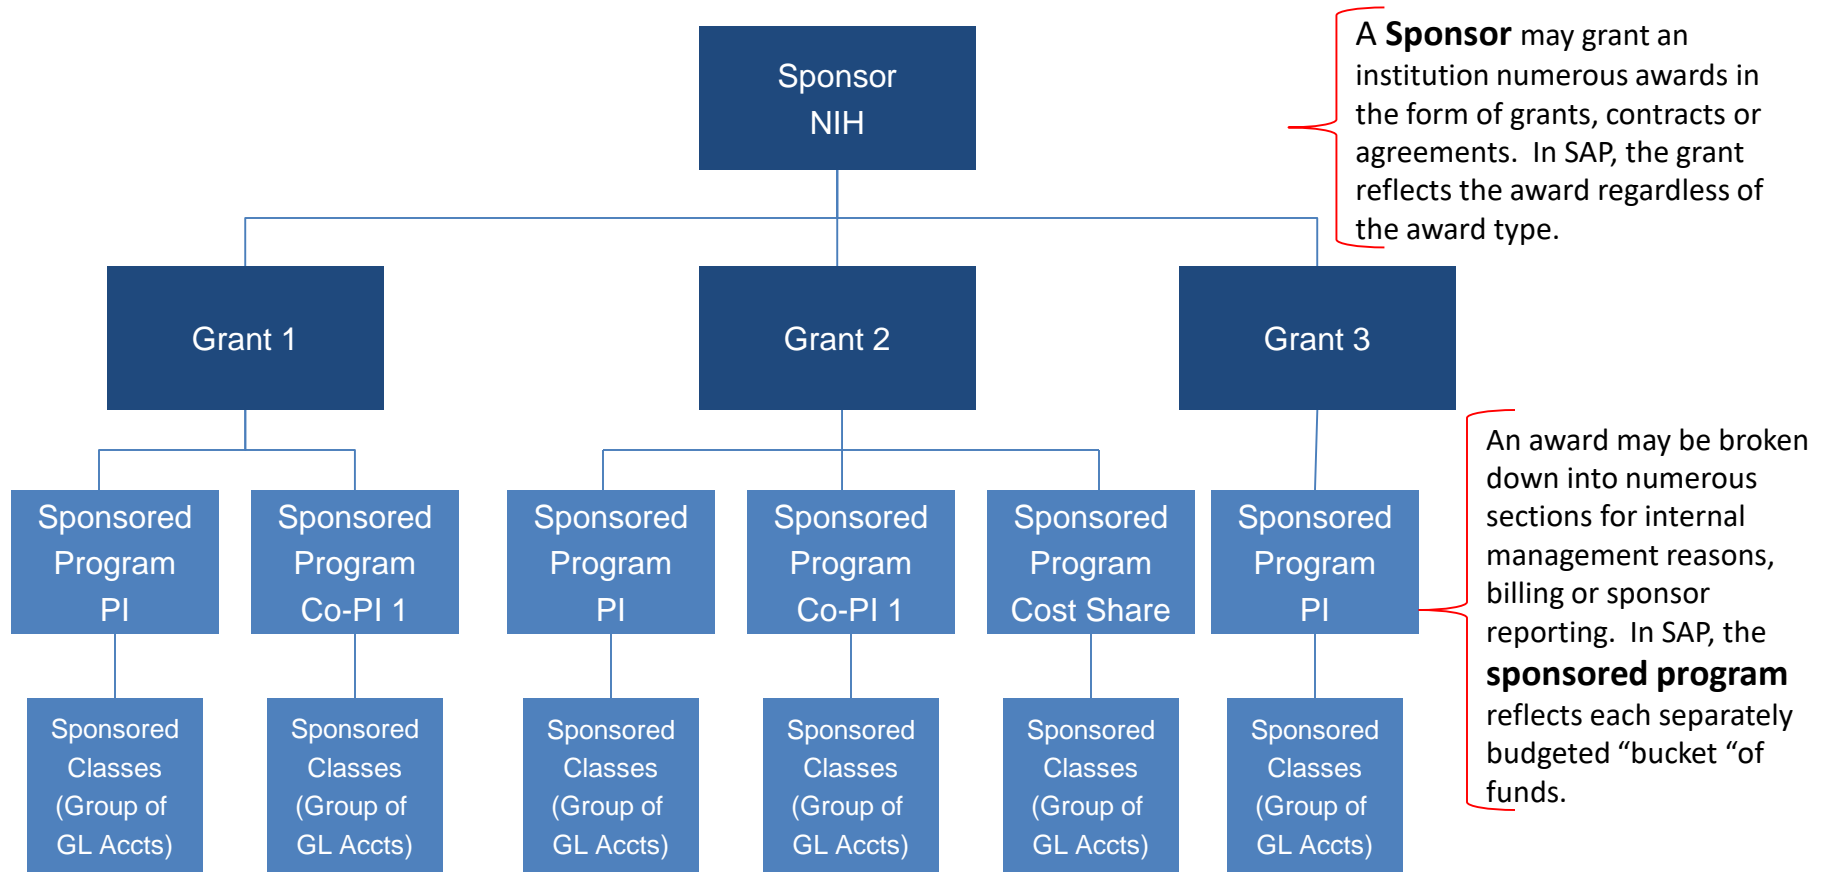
Sponsor
NIH

A **Sponsor** may grant an institution numerous awards in the form of grants, contracts or agreements. In SAP, the grant reflects the award regardless of the award type.

Grant 1

Grant 2

Grant 3

An award may be broken down into numerous sections for internal management reasons, billing or sponsor reporting. In SAP, the **sponsored program** reflects each separately budgeted “bucket “of funds.

Sponsored Program PI

Sponsored Program Co-PI 1

Sponsored Program PI

Sponsored Program Co-PI 1

Sponsored Program Cost Share

Sponsored Program PI

Sponsored Classes (Group of GL Accts)

Sponsored Classes (Group of GL Accts)

Sponsored Classes (Group of GL Accts)

Sponsored Classes (Group of GL Accts)

Sponsored Classes (Group of GL Accts)

Sponsored Classes (Group of GL Accts)